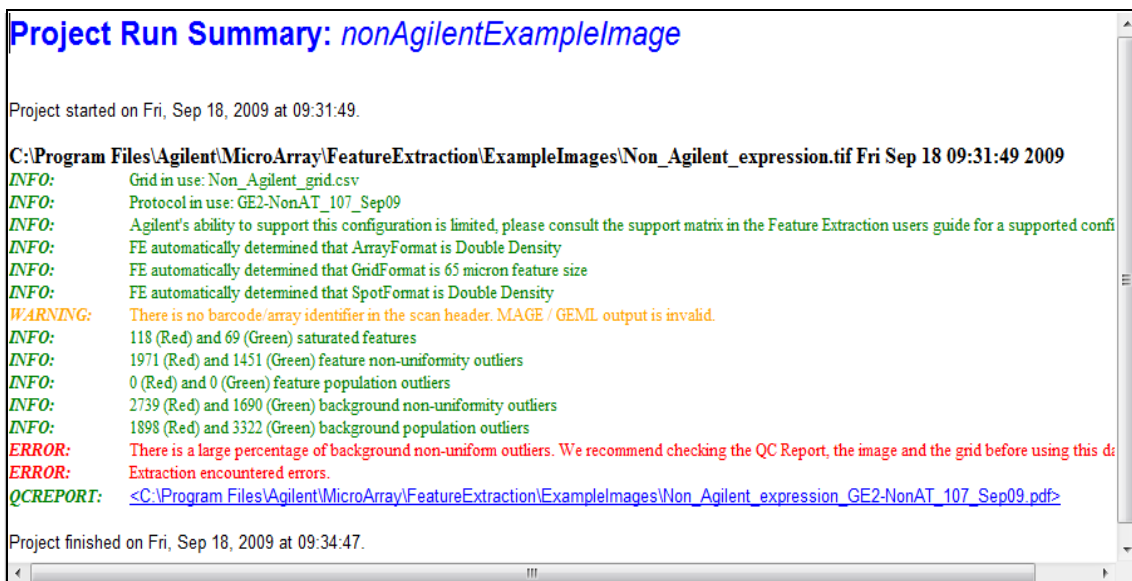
Project Run Summary: nonAgilentExampleImage

Project started on Fri, Sep 18, 2009 at 09:31:49.

C:\Program Files\Agilent\MicroArray\FeatureExtraction\ExampleImages\Non_Agilent_expression.tif Fri Sep 18 09:31:49 2009

| | |
|---|---|
| INFO: | Grid in use: Non_Agilent_grid.csv |
| INFO: | Protocol in use: GE2-NonAT_107_Sep09 |
| INFO: | Agilent's ability to support this configuration is limited, please consult the support matrix in the Feature Extraction users guide for a supported confi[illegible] |
| INFO: | FE automatically determined that ArrayFormat is Double Density |
| INFO: | FE automatically determined that GridFormat is 65 micron feature size |
| INFO: | FE automatically determined that SpotFormat is Double Density |
| WARNING: | There is no barcode/array identifier in the scan header. MAGE / GEML output is invalid. |
| INFO: | 118 (Red) and 69 (Green) saturated features |
| INFO: | 1971 (Red) and 1451 (Green) feature non-uniformity outliers |
| INFO: | 0 (Red) and 0 (Green) feature population outliers |
| INFO: | 2739 (Red) and 1690 (Green) background non-uniformity outliers |
| INFO: | 1898 (Red) and 3322 (Green) background population outliers |
| ERROR: | There is a large percentage of background non-uniform outliers. We recommend checking the QC Report, the image and the grid before using this da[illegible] |
| ERROR: | Extraction encountered errors. |
| QCREPORT: | <C:\Program Files\Agilent\MicroArray\FeatureExtraction\ExampleImages\Non_Agilent_expression_GE2-NonAT_107_Sep09.pdf> |

Project finished on Fri, Sep 18, 2009 at 09:34:47.